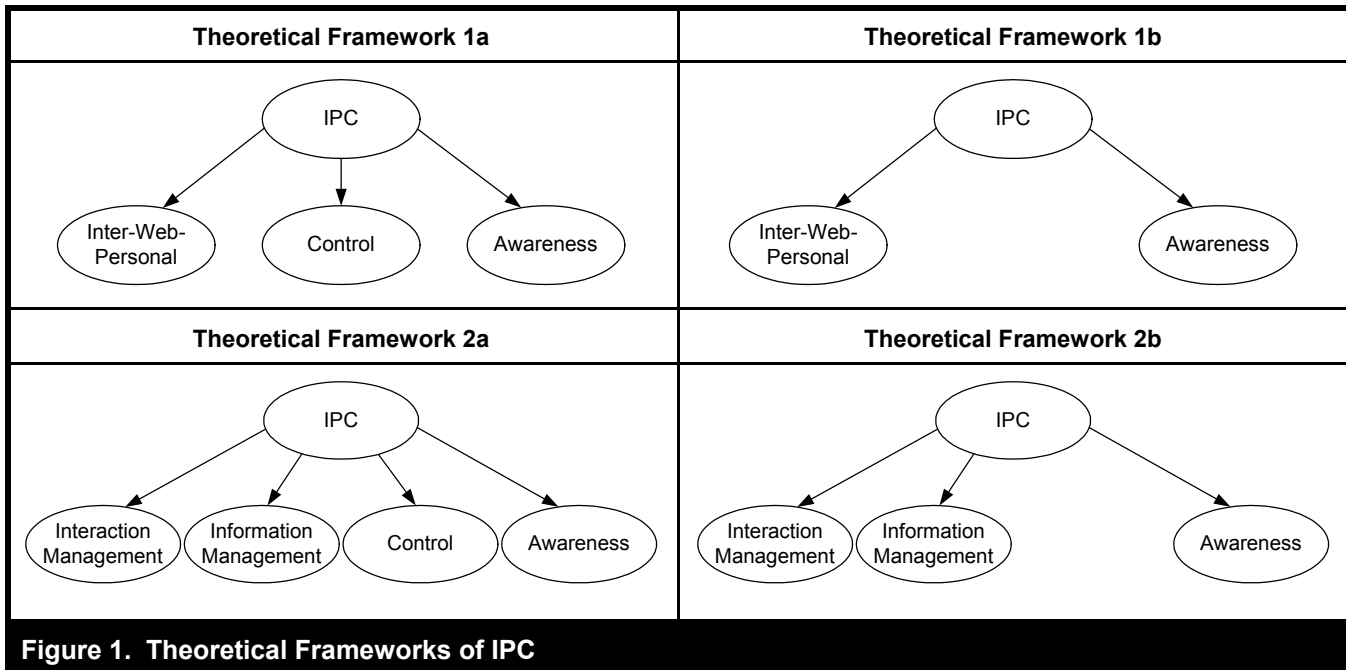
Theoretical Framework 1a

IPC

Inter-Web-Personal

Control

Awareness

Theoretical Framework 1b

IPC

Inter-Web-Personal

Awareness

Theoretical Framework 2a

IPC

Interaction Management

Information Management

Control

Awareness

Theoretical Framework 2b

IPC

Interaction Management

Information Management

Awareness

Figure 1. Theoretical Frameworks of IPC